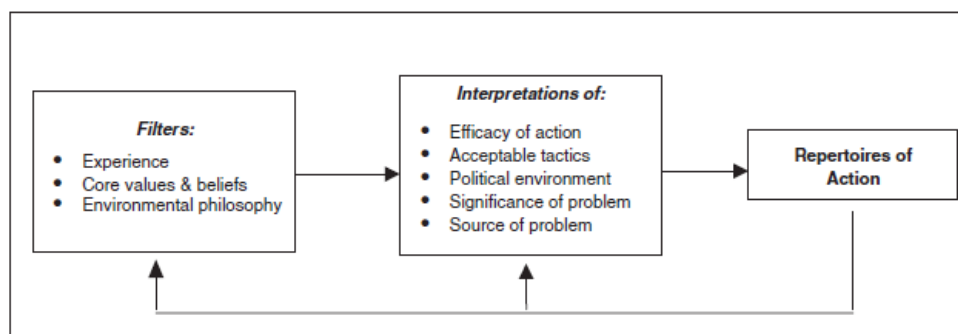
Filters:
- Experience
- Core values & beliefs
- Environmental philosophy

Interpretations of:
- Efficacy of action
- Acceptable tactics
- Political environment
- Significance of problem
- Source of problem

Repertoires of Action